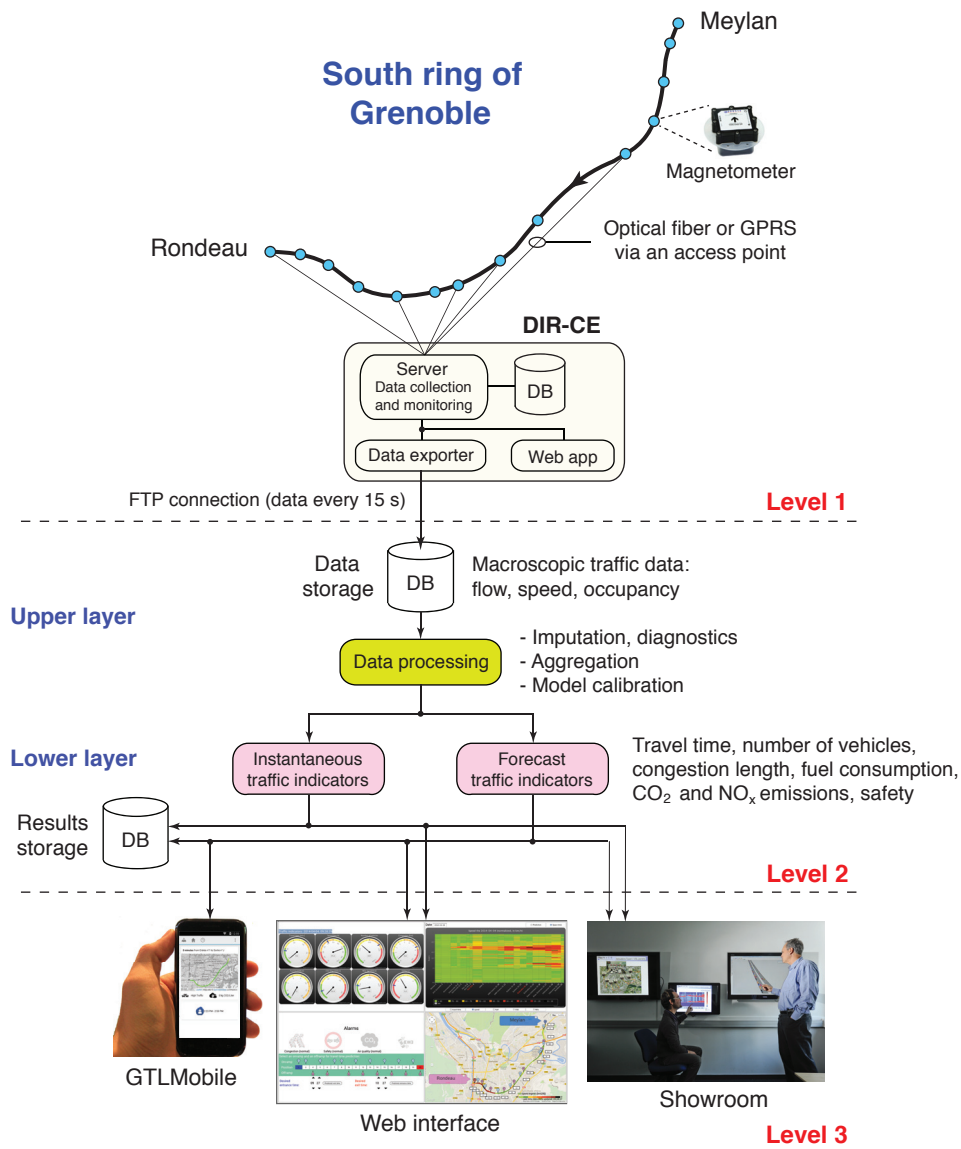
Meylan

South ring of Grenoble

Magnetometer

Rondeau

Optical fiber or GPRS via an access point

DIR-CE

Server
Data collection and monitoring

DB

Data exporter

Web app

FTP connection (data every 15 s)

Level 1

Data storage

DB

Macroscopic traffic data: flow, speed, occupancy

Upper layer

Data processing

- Imputation, diagnostics
- Aggregation
- Model calibration

Lower layer

Instantaneous traffic indicators

Forecast traffic indicators

Travel time, number of vehicles, congestion length, fuel consumption, $CO_2$ and $NO_x$ emissions, safety

Results storage

DB

Level 2

Alarms

GTLMobile

Web interface

Showroom

Level 3